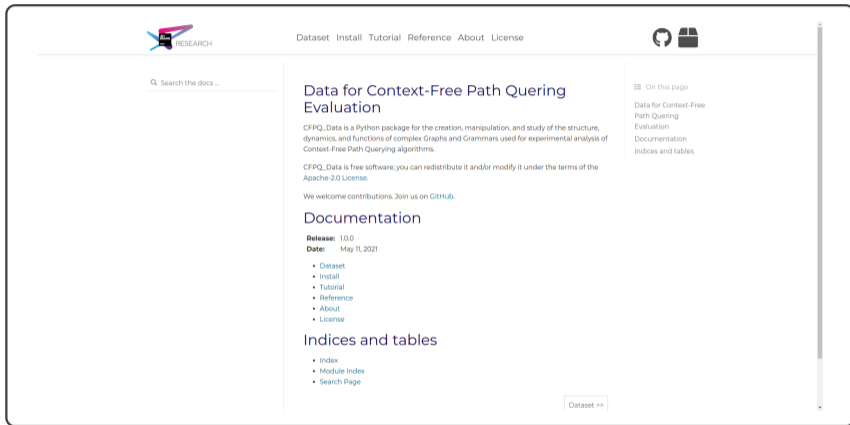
RESEARCH

Dataset Install Tutorial Reference About License

Search the docs ...

Data for Context-Free Path Quering Evaluation

CFPQ_Data is a Python package for the creation, manipulation, and study of the structure, dynamics, and functions of complex Graphs and Grammars used for experimental analysis of Context-Free Path Querying algorithms.

CFPQ_Data is free software; you can redistribute it and/or modify it under the terms of the Apache-2.0 License.

We welcome contributions. Join us on GitHub.

Documentation

Release: 1.0.0
Date: May 11, 2021

- Dataset
- Install
- Tutorial
- Reference
- About
- License

Indices and tables

- Index
- Module Index
- Search Page

Dataset >>

On this page

Data for Context-Free Path Quering Evaluation
Documentation
Indices and tables